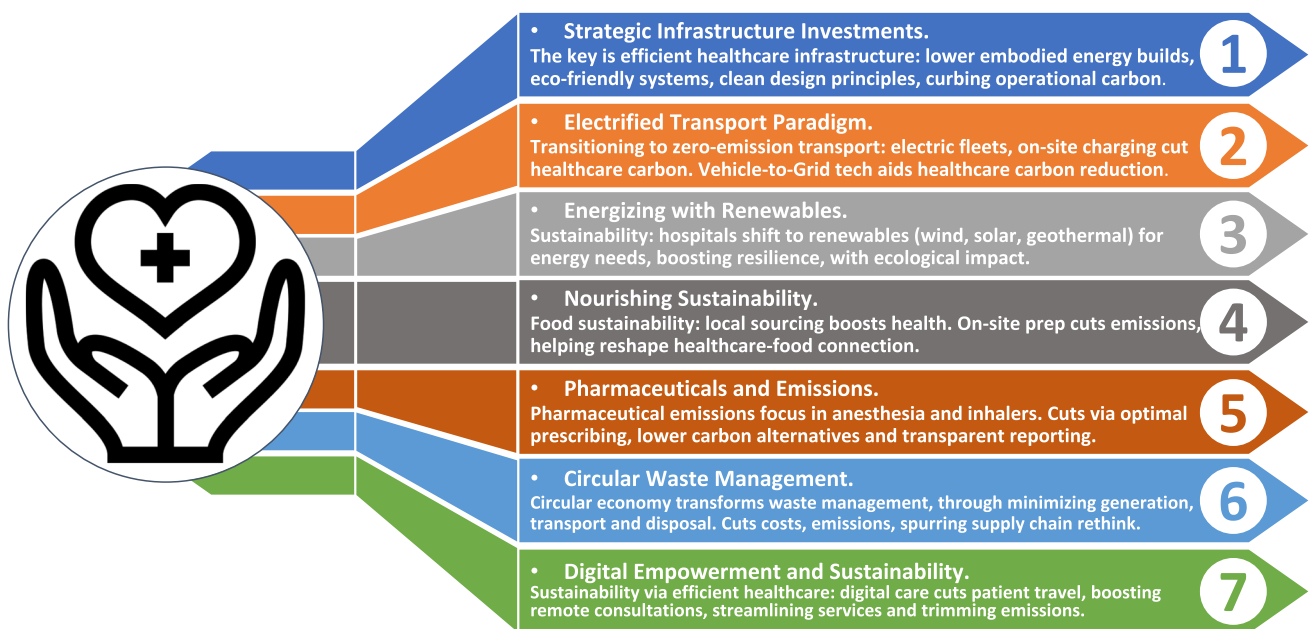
• Strategic Infrastructure Investments.
The key is efficient healthcare infrastructure: lower embodied energy builds, eco-friendly systems, clean design principles, curbing operational carbon.

1

• Electrified Transport Paradigm.
Transitioning to zero-emission transport: electric fleets, on-site charging cut healthcare carbon. Vehicle-to-Grid tech aids healthcare carbon reduction.

2

• Energizing with Renewables.
Sustainability: hospitals shift to renewables (wind, solar, geothermal) for energy needs, boosting resilience, with ecological impact.

3

• Nourishing Sustainability.
Food sustainability: local sourcing boosts health. On-site prep cuts emissions, helping reshape healthcare-food connection.

4

• Pharmaceuticals and Emissions.
Pharmaceutical emissions focus in anesthesia and inhalers. Cuts via optimal prescribing, lower carbon alternatives and transparent reporting.

5

• Circular Waste Management.
Circular economy transforms waste management, through minimizing generation, transport and disposal. Cuts costs, emissions, spurring supply chain rethink.

6

• Digital Empowerment and Sustainability.
Sustainability via efficient healthcare: digital care cuts patient travel, boosting remote consultations, streamlining services and trimming emissions.

7